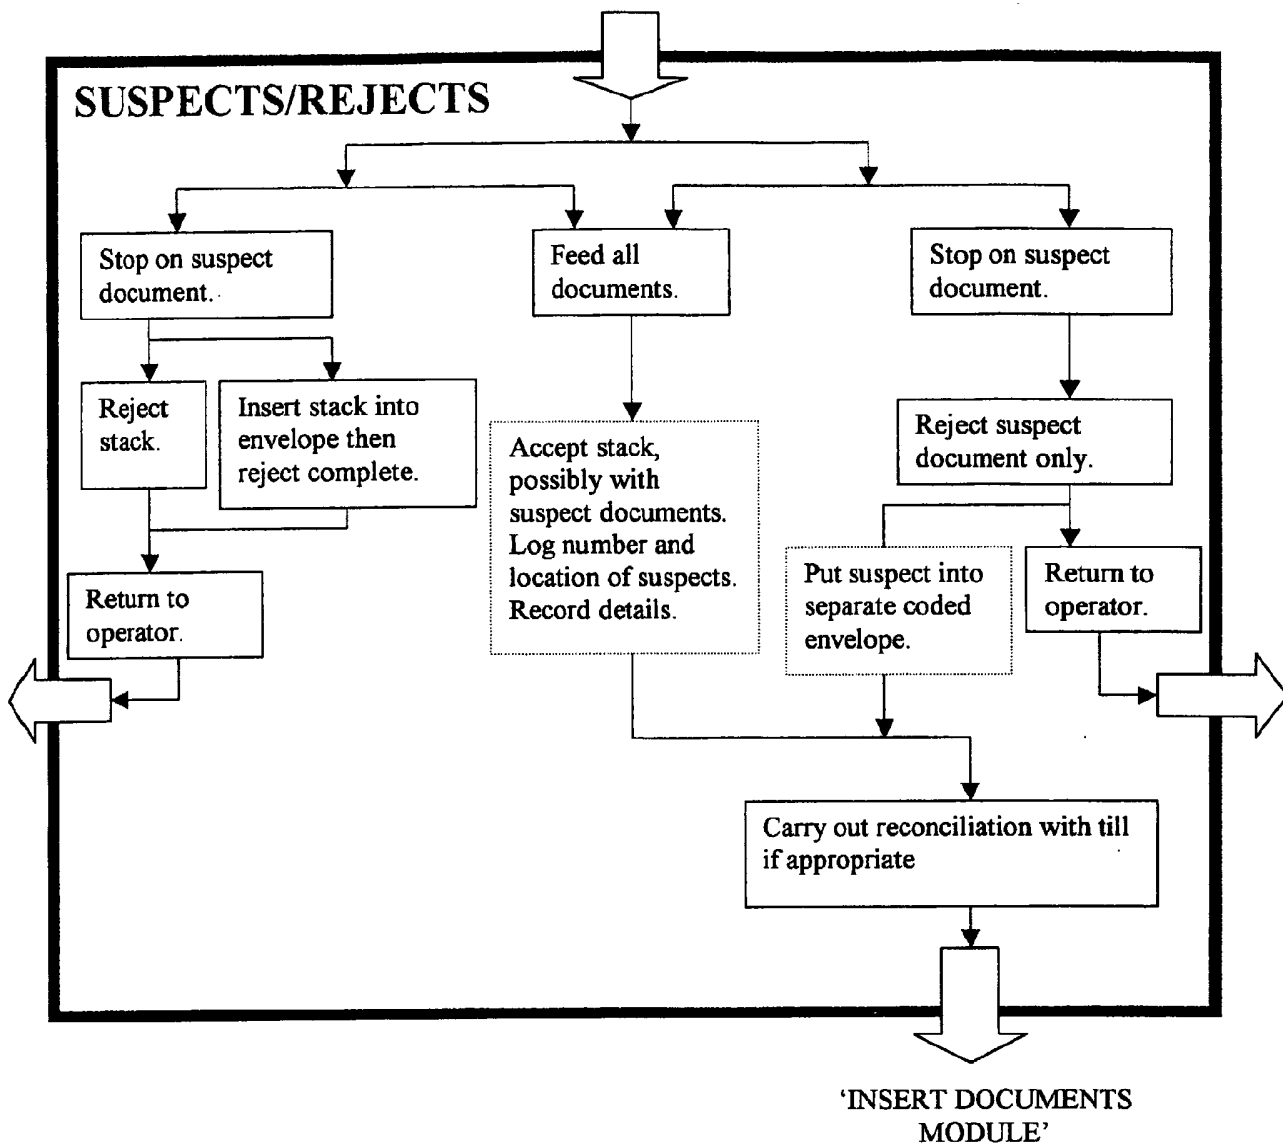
SUSPECTS/REJECTS

Stop on suspect document.

Feed all documents.

Stop on suspect document.

Reject stack.

Insert stack into envelope then reject complete.

Accept stack, possibly with suspect documents. Log number and location of suspects. Record details.

Reject suspect document only.

Return to operator.

Put suspect into separate coded envelope.

Return to operator.

Carry out reconciliation with till if appropriate

'INSERT DOCUMENTS MODULE'